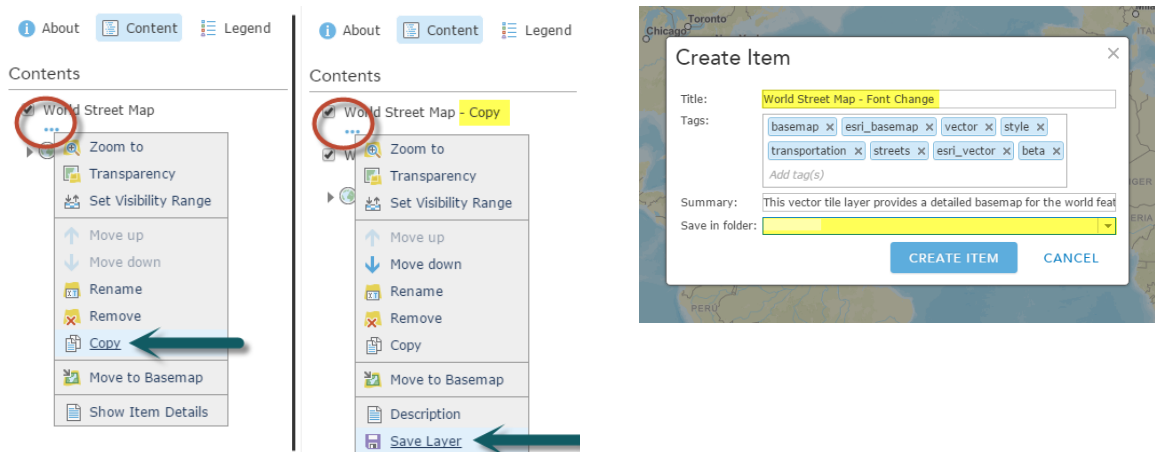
About Content Legend

Contents

World Street Map

Zoom to
Transparency
Set Visibility Range
Move up
Move down
Rename
Remove
Copy
Move to Basemap
Show Item Details

About Content Legend

Contents

World Street Map - Copy

W

Zoom to
Transparency
Set Visibility Range
Move up
Move down
Rename
Remove
Copy
Move to Basemap
Description
Save Layer

Toronto
Chicago

Create Item

Title: World Street Map - Font Change
Tags: basemap × esri_basemap × vector × style × transportation × streets × esri_vector × beta ×
Add tag(s)
Summary: This vector tile layer provides a detailed basemap for the world feat
Save in folder:

CREATE ITEM CANCEL

PERU